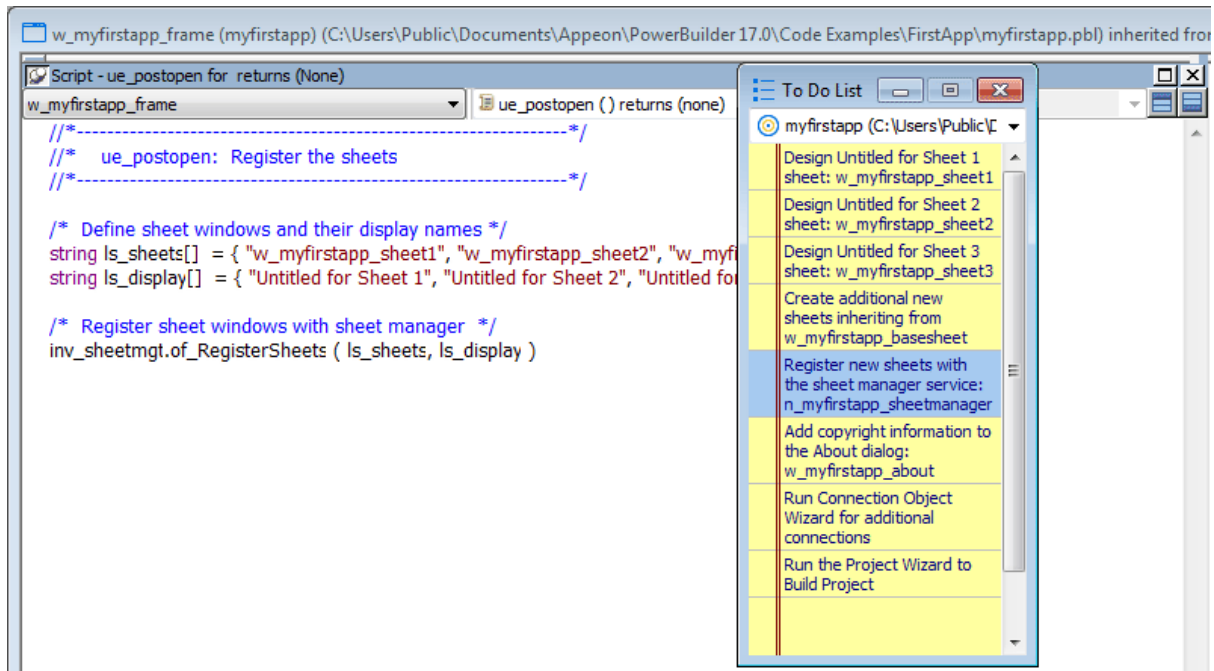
w_myfirstapp_frame (myfirstapp) (C:\Users\Public\Documents\Appeon\PowerBuilder 17.0\Code Examples\FirstApp\myfirstapp.pbl) inherited fro

Script - ue_postopen for returns (None)

w_myfirstapp_frame

ue_postopen ( ) returns (none)

//*-----------------------------------------------------------------*/
//* ue_postopen: Register the sheets
//*-----------------------------------------------------------------*/

/* Define sheet windows and their display names */
string ls_sheets[] = { "w_myfirstapp_sheet1", "w_myfirstapp_sheet2", "w_myfi
string ls_display[] = { "Untitled for Sheet 1", "Untitled for Sheet 2", "Untitled fo

/* Register sheet windows with sheet manager */
inv_sheetmgt.of_RegisterSheets ( ls_sheets, ls_display )

To Do List

myfirstapp (C:\Users\Public\D

Design Untitled for Sheet 1 sheet: w_myfirstapp_sheet1

Design Untitled for Sheet 2 sheet: w_myfirstapp_sheet2

Design Untitled for Sheet 3 sheet: w_myfirstapp_sheet3

Create additional new sheets inheriting from w_myfirstapp_basesheet

Register new sheets with the sheet manager service: n_myfirstapp_sheetmanager

Add copyright information to the About dialog: w_myfirstapp_about

Run Connection Object Wizard for additional connections

Run the Project Wizard to Build Project